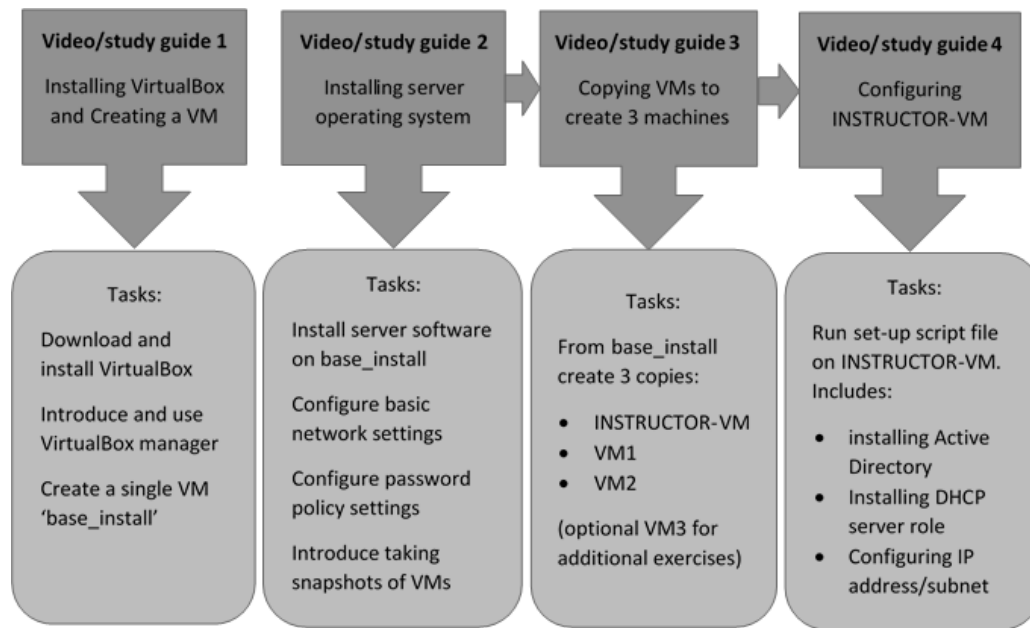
Video/study guide 1
Installing VirtualBox and Creating a VM

Tasks:
Download and install VirtualBox
Introduce and use VirtualBox manager
Create a single VM 'base_install'

Video/study guide 2
Installing server operating system

Tasks:
Install server software on base_install
Configure basic network settings
Configure password policy settings
Introduce taking snapshots of VMs

Video/study guide 3
Copying VMs to create 3 machines

Tasks:
From base_install create 3 copies:
• INSTRUCTOR-VM
• VM1
• VM2
(optional VM3 for additional exercises)

Video/ study guide 4
Configuring INSTRUCTOR-VM

Tasks:
Run set-up script file on INSTRUCTOR-VM. Includes:
• installing Active Directory
• Installing DHCP server role
• Configuring IP address/subnet